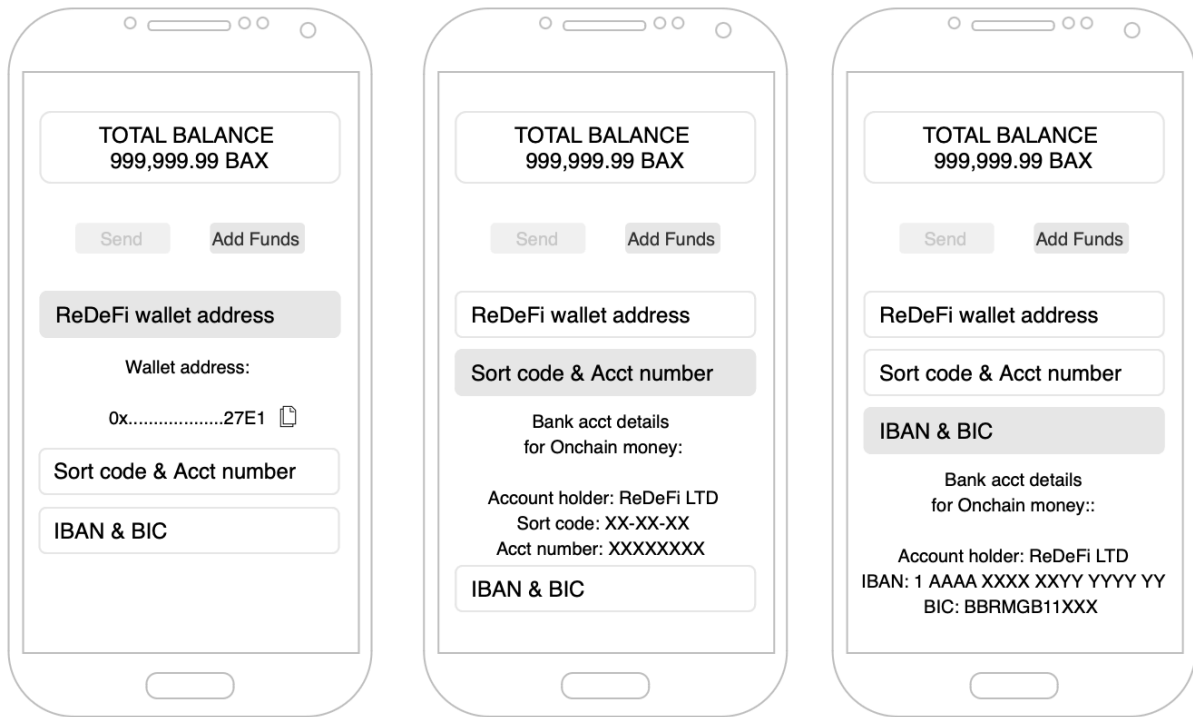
TOTAL BALANCE
999,999.99 BAX

Send Add Funds

ReDeFi wallet address

Wallet address:

0x..................27E1

Sort code & Acct number

IBAN & BIC

TOTAL BALANCE
999,999.99 BAX

Send Add Funds

ReDeFi wallet address

Sort code & Acct number

Bank acct details
for Onchain money:

Account holder: ReDeFi LTD
Sort code: XX-XX-XX
Acct number: XXXXXXXX

IBAN & BIC

TOTAL BALANCE
999,999.99 BAX

Send Add Funds

ReDeFi wallet address

Sort code & Acct number

IBAN & BIC

Bank acct details
for Onchain money::

Account holder: ReDeFi LTD
IBAN: 1 AAAA XXXX XXYY YYYY YY
BIC: BBRMGB11XXX